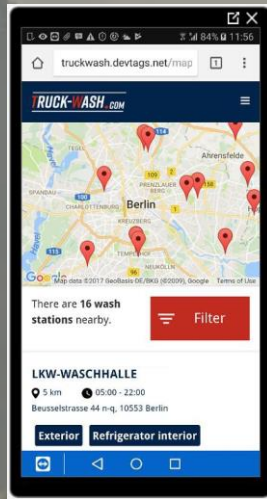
84% 11:56

truckwash.devtags.net/map

1

TRUCK-WASH.COM

Ahrensfelde

Berlin

CHARLOTTENBURG

KREUZBERG

PRENZLAUER BERG

TEMPELHOF

NEUKÖLLN

Google Map data ©2017 GeoBasis-DE/BKG (©2009), Google Terms of Use

There are **16 wash stations** nearby.

Filter

LKW-WASCHHALLE

5 km 05:00 - 22:00

Beusselstrasse 44 n-q, 10553 Berlin

Exterior

Refrigerator interior